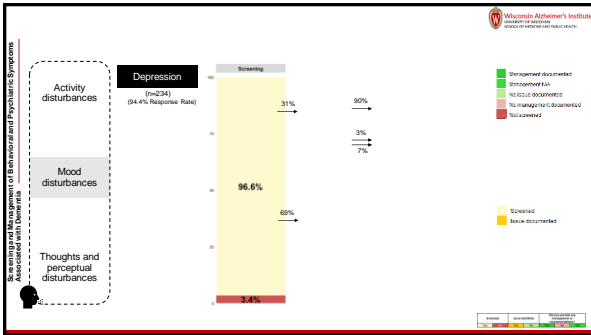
Wisconsin Alzheimer's Institute
UNIVERSITY OF WISCONSIN
SCHOOL OF MEDICINE AND PUBLIC HEALTH

Screening and Management of Behavioral and Psychiatric Symptoms Associated with Dementia

Activity disturbances

Mood disturbances

Thoughts and perceptual disturbances

Depression
(n=234)
(94.4% Response Rate)

Screening

100
75
50
25
0

96.6%

3.4%

31%

69%

90%

3%

7%

Management documented
Management NA
No issue documented
No management documented
Not screened

Screened
Issue documented

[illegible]